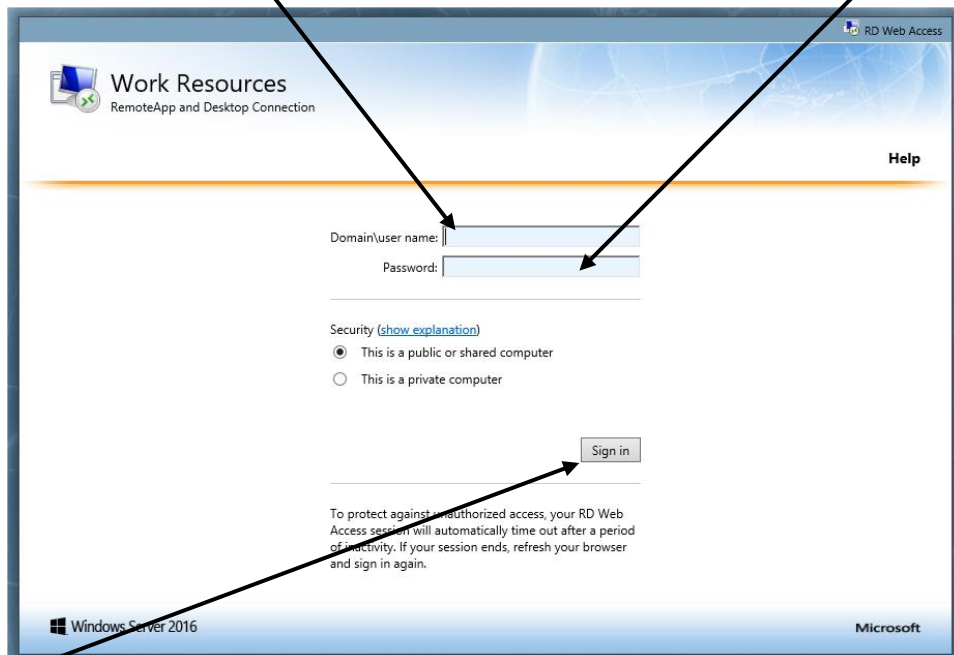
RD Web Access

Work Resources
RemoteApp and Desktop Connection

Help

Domain\user name:
Password:

Security (show explanation)
This is a public or shared computer
This is a private computer

Sign in

To protect against unauthorized access, your RD Web Access session will automatically time out after a period of inactivity. If your session ends, refresh your browser and sign in again.

Windows Server 2016

Microsoft